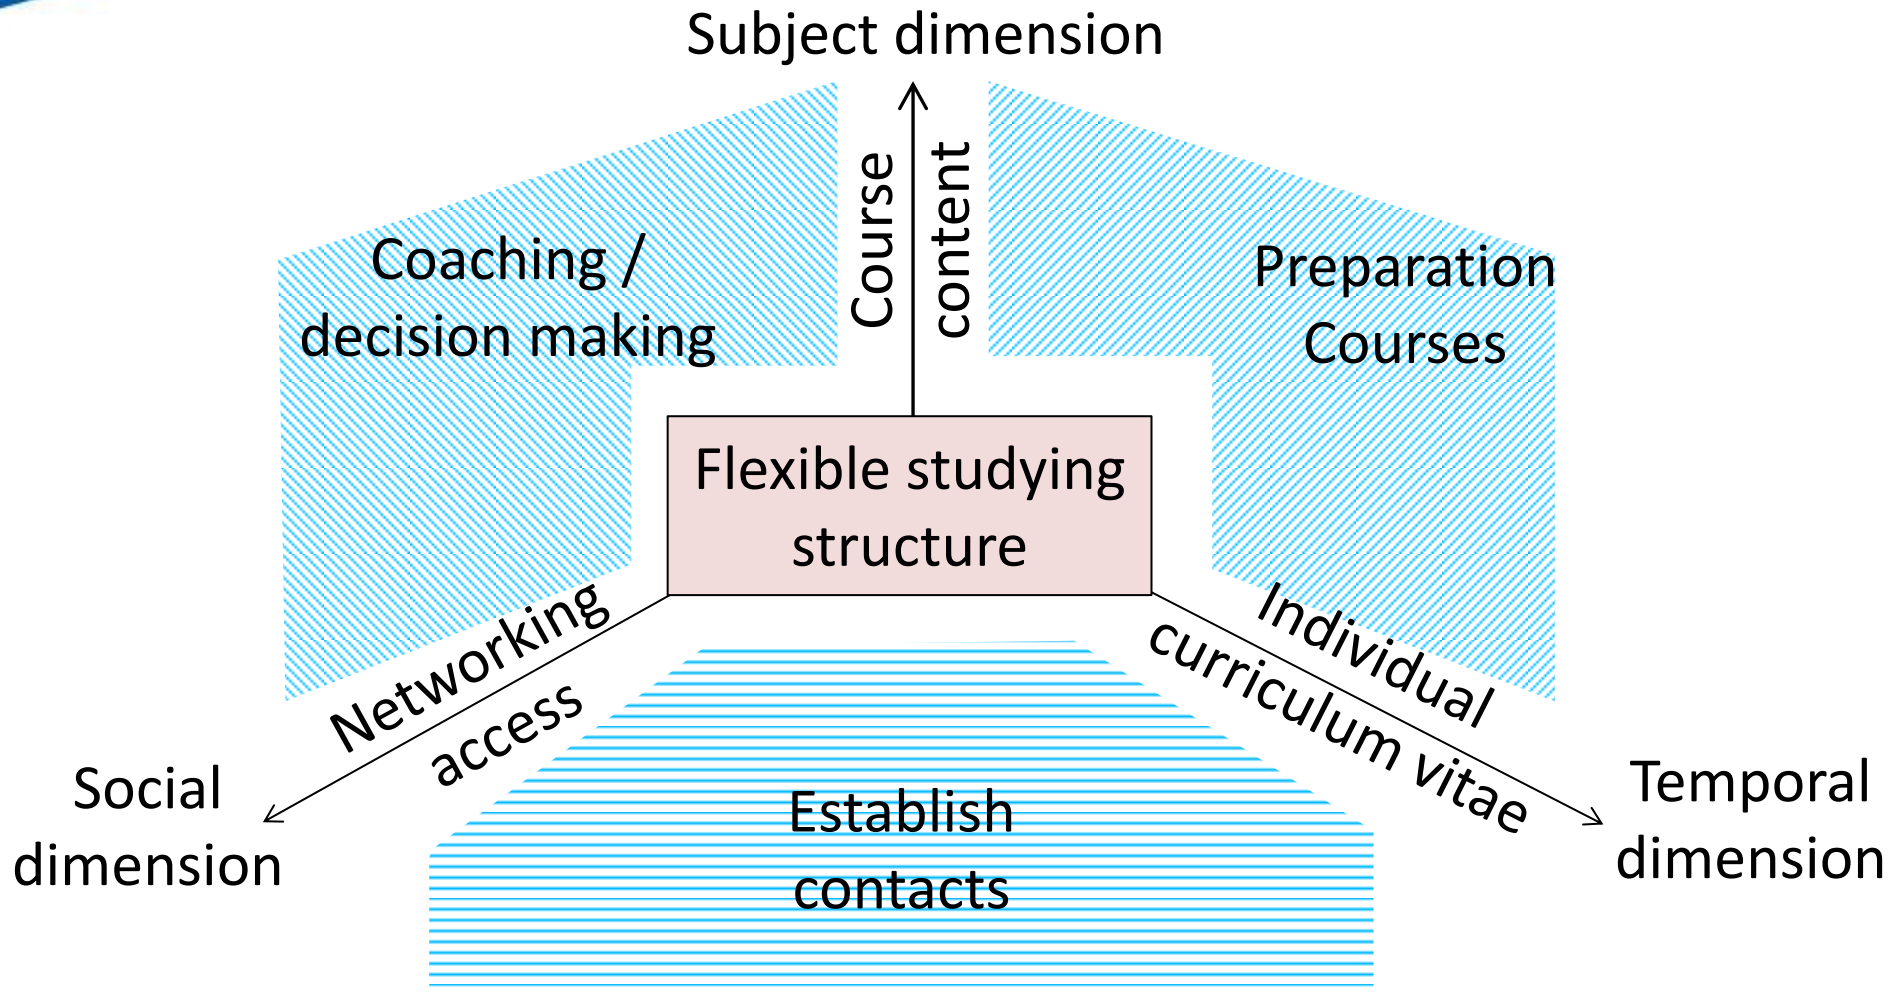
Subject dimension

Course content

Coaching / decision making

Preparation Courses

Flexible studying structure

Networking access

Individual curriculum vitae

Social dimension

Establish contacts

Temporal dimension